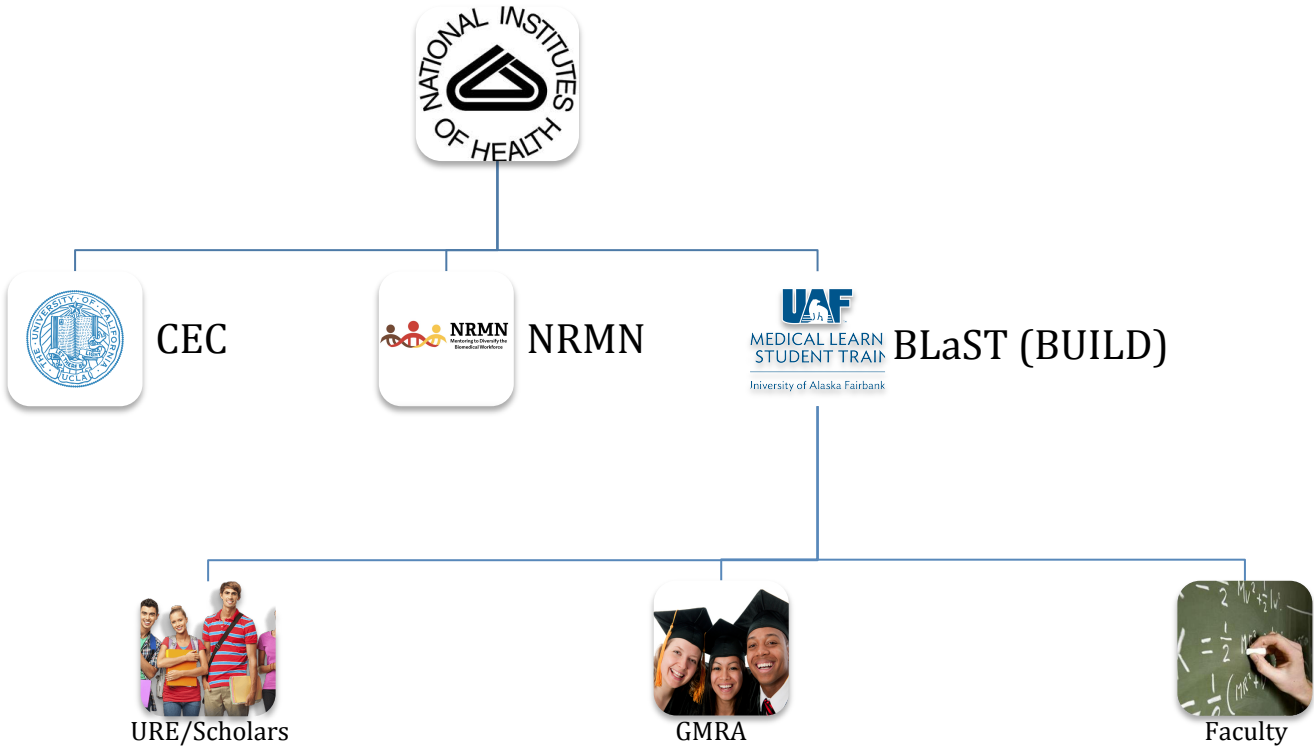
NATIONAL INSTITUTES OF HEALTH

THE UNIVERSITY OF CALIFORNIA UCLA

CEC

NRMN
Mentoring to Diversify the Biomedical Workforce

NRMN

UAF
MEDICAL LEARN
STUDENT TRAIN
University of Alaska Fairbank

BLaST (BUILD)

URE/Scholars

GMRA

Faculty